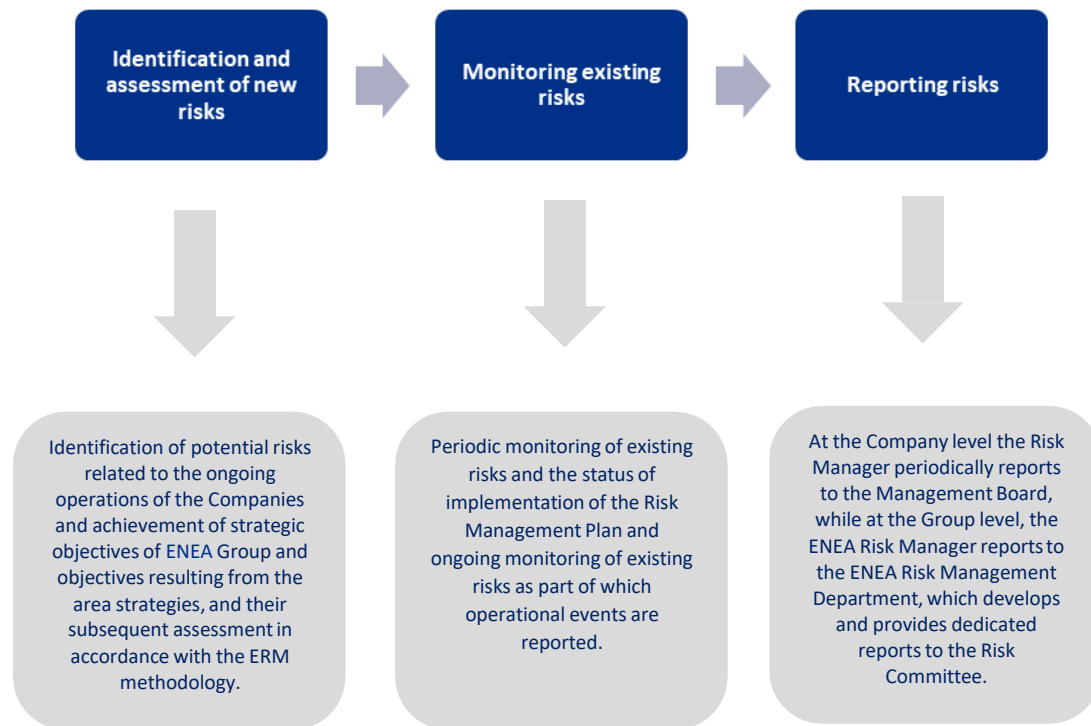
Identification and assessment of new risks

Monitoring existing risks

Reporting risks

Identification of potential risks related to the ongoing operations of the Companies and achievement of strategic objectives of ENEA Group and objectives resulting from the area strategies, and their subsequent assessment in accordance with the ERM methodology.

Periodic monitoring of existing risks and the status of implementation of the Risk Management Plan and ongoing monitoring of existing risks as part of which operational events are reported.

At the Company level the Risk Manager periodically reports to the Management Board, while at the Group level, the ENEA Risk Manager reports to the ENEA Risk Management Department, which develops and provides dedicated reports to the Risk Committee.